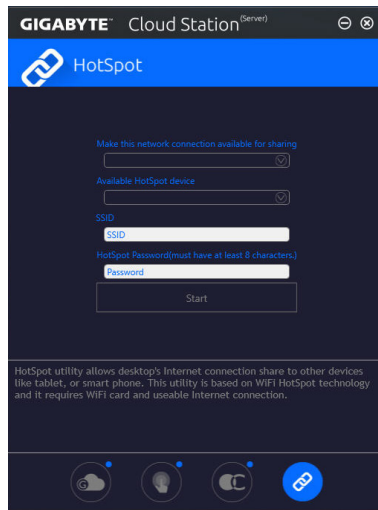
GIGABYTE™ Cloud Station(Server)

HotSpot

Make this network connection available for sharing

Available HotSpot device

SSID

SSID

HotSpot Password(must have at least 8 characters.)

Password

Start

HotSpot utility allows desktop's Internet connection share to other devices like tablet, or smart phone. This utility is based on WiFi HotSpot technology and it requires WiFi card and useable Internet connection.